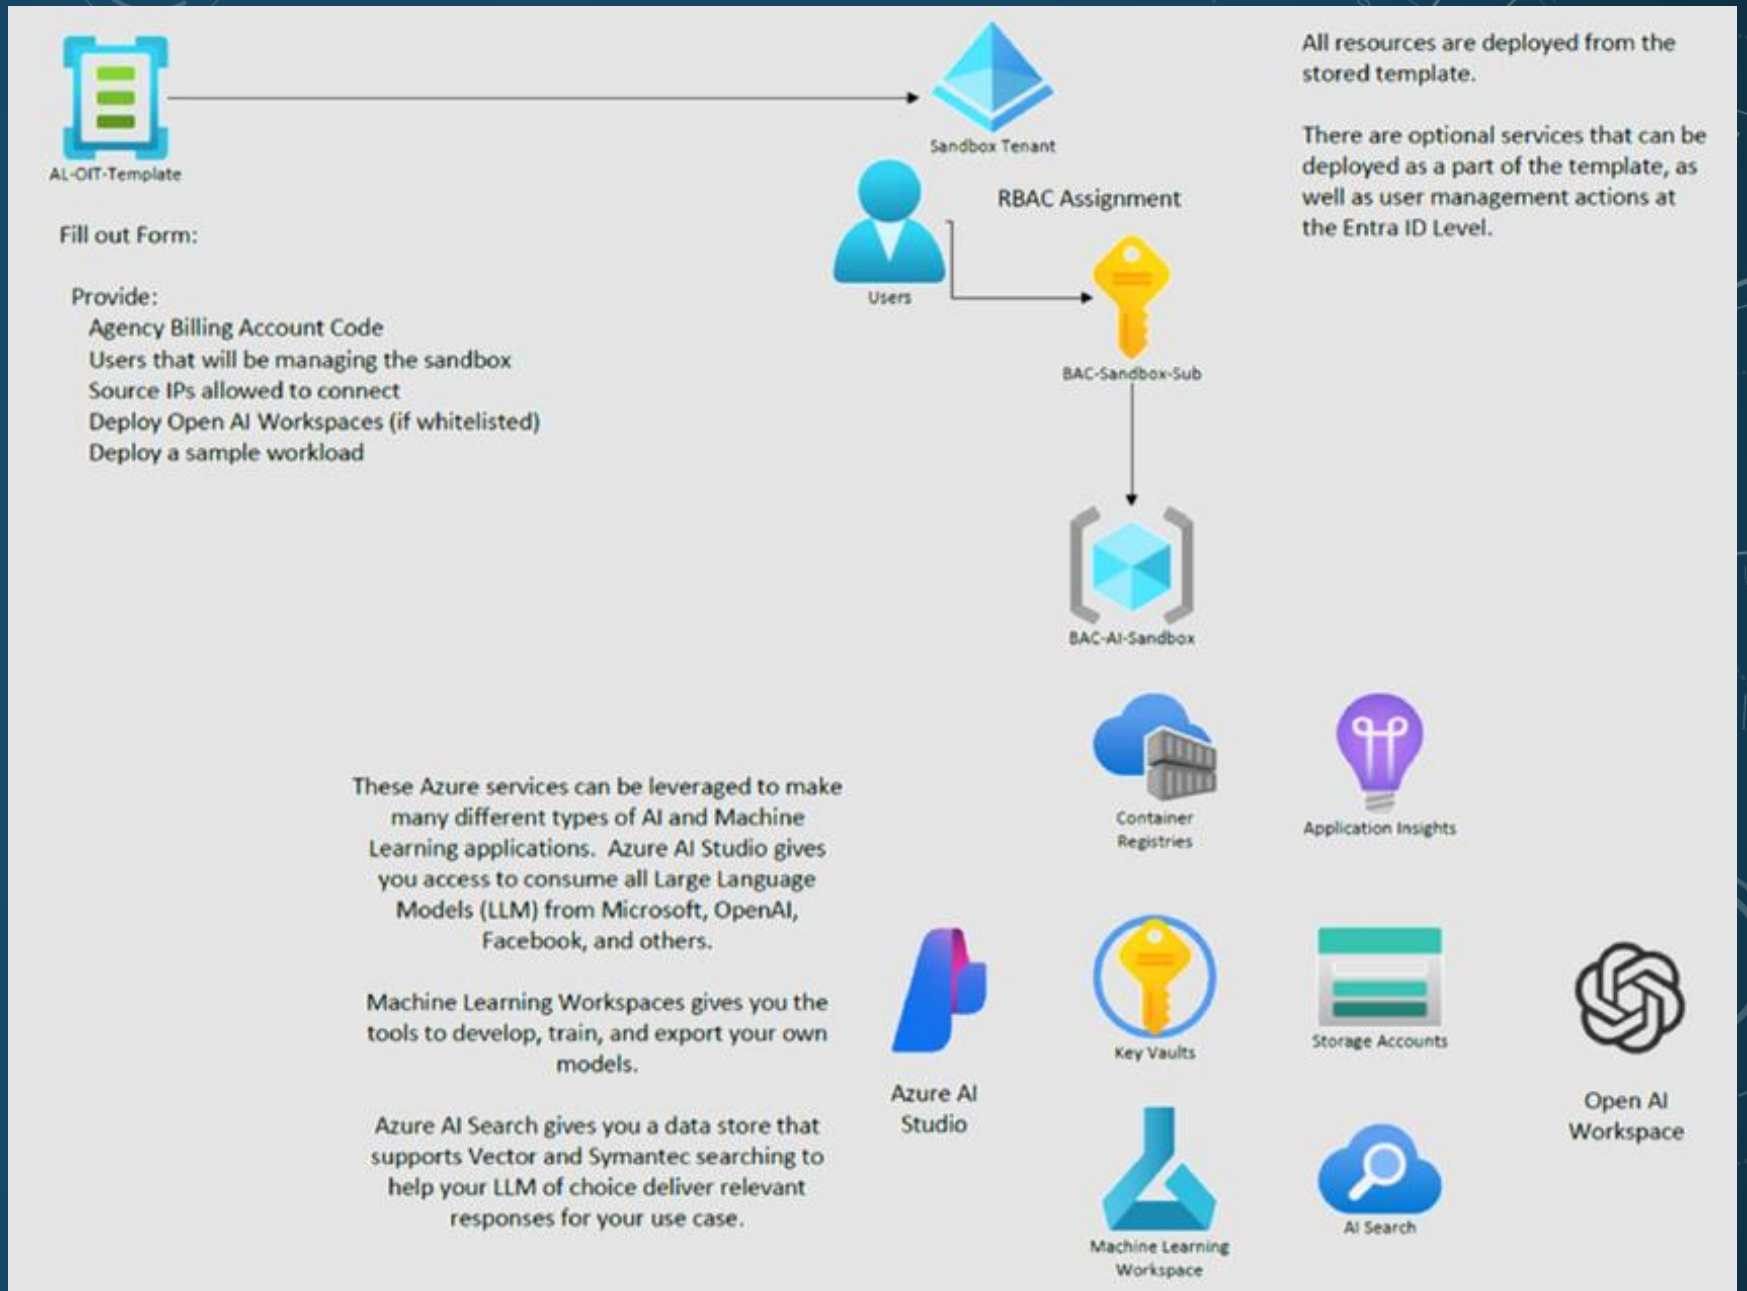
AL-OIT-Template

Sandbox Tenant

All resources are deployed from the stored template.

There are optional services that can be deployed as a part of the template, as well as user management actions at the Entra ID Level.

RBAC Assignment

Users

Fill out Form:

Provide:
Agency Billing Account Code
Users that will be managing the sandbox
Source IPs allowed to connect
Deploy Open AI Workspaces (if whitelisted)
Deploy a sample workload

BAC-Sandbox-Sub

BAC-AI-Sandbox

Container Registries

Application Insights

These Azure services can be leveraged to make many different types of AI and Machine Learning applications. Azure AI Studio gives you access to consume all Large Language Models (LLM) from Microsoft, OpenAI, Facebook, and others.

Machine Learning Workspaces gives you the tools to develop, train, and export your own models.

Azure AI Search gives you a data store that supports Vector and Symantec searching to help your LLM of choice deliver relevant responses for your use case.

Azure AI Studio

Key Vaults

Storage Accounts

Open AI Workspace

Machine Learning Workspace

AI Search